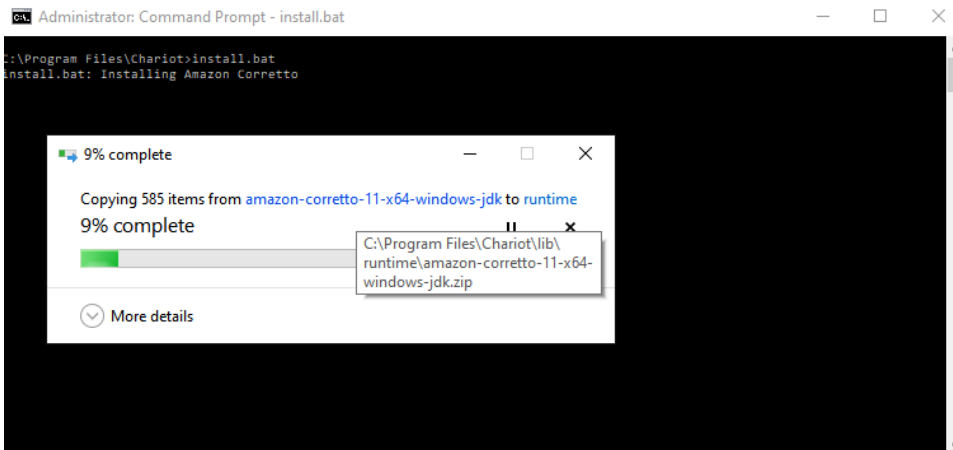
Administrator: Command Prompt - install.bat

C:\Program Files\Chariot>install.bat
install.bat: Installing Amazon Corretto

9% complete

Copying 585 items from amazon-corretto-11-x64-windows-jdk to runtime

9% complete

C:\Program Files\Chariot\lib\runtime\amazon-corretto-11-x64-windows-jdk.zip

More details